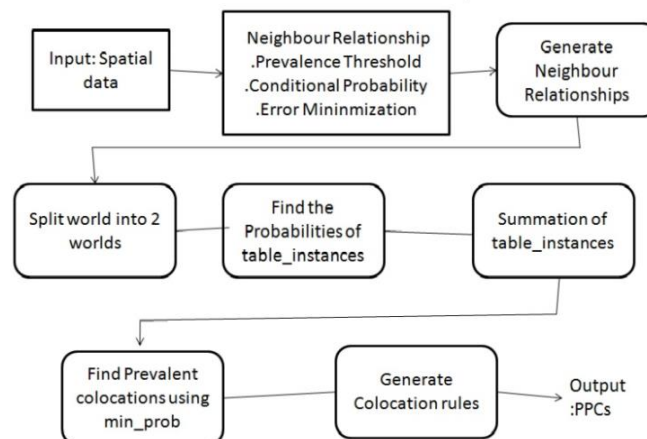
Input: Spatial data

Neighbour Relationship
.Prevalence Threshold
.Conditional Probability
.Error Mininmization

Generate Neighbour Relationships

Split world into 2 worlds

Find the Probabilities of table_instances

Summation of table_instances

Find Prevalent colocations using min_prob

Generate Colocation rules

Output :PPCs